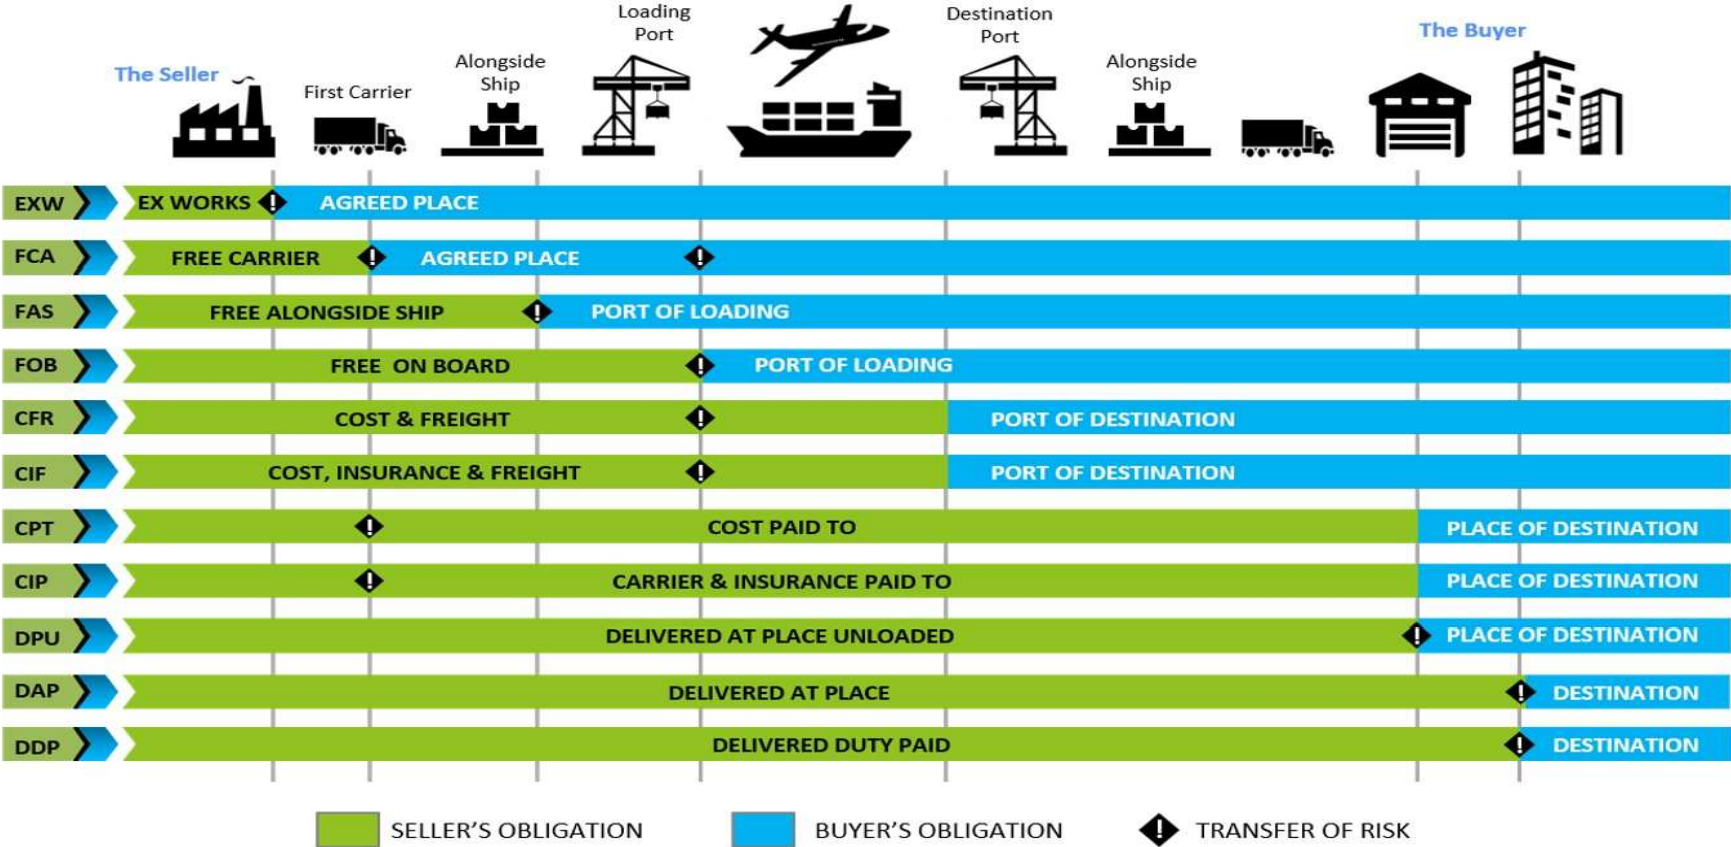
The Seller

First Carrier

Alongside Ship

Loading Port

Destination Port

Alongside Ship

The Buyer

EXW EX WORKS AGREED PLACE

FCA FREE CARRIER AGREED PLACE

FAS FREE ALONGSIDE SHIP PORT OF LOADING

FOB FREE ON BOARD PORT OF LOADING

CFR COST & FREIGHT PORT OF DESTINATION

CIF COST, INSURANCE & FREIGHT PORT OF DESTINATION

CPT COST PAID TO PLACE OF DESTINATION

CIP CARRIER & INSURANCE PAID TO PLACE OF DESTINATION

DPU DELIVERED AT PLACE UNLOADED PLACE OF DESTINATION

DAP DELIVERED AT PLACE DESTINATION

DDP DELIVERED DUTY PAID DESTINATION

SELLER'S OBLIGATION

BUYER'S OBLIGATION

TRANSFER OF RISK